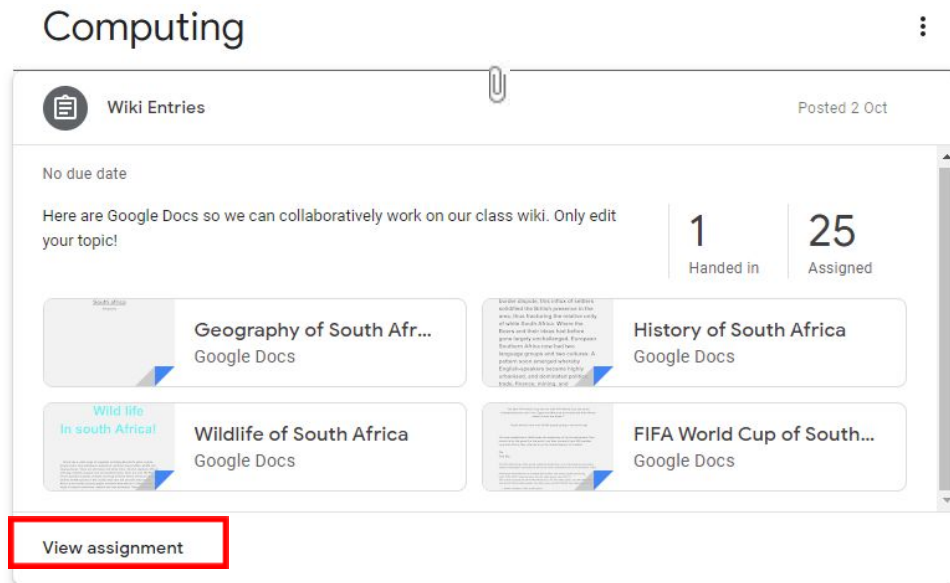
Computing

Wiki Entries

Posted 2 Oct

No due date

Here are Google Docs so we can collaboratively work on our class wiki. Only edit your topic!

1
Handed in

25
Assigned

South Africa

Geography of South Afr...
Google Docs

border dispute. the influx of settlers solidified the British presence in the area, thus fracturing the relative unity of white South Africa. Where the Boers and their ideas had before gone largely unchallenged, European Southern Africa now had two language groups and two cultures. A pattern soon emerged whereby English-speakers became highly urbanised, and dominated politics, trade, finance, mining, and

History of South Africa
Google Docs

Wild life
In south Africa!

Wildlife of South Africa
Google Docs

FIFA World Cup of South...
Google Docs

View assignment